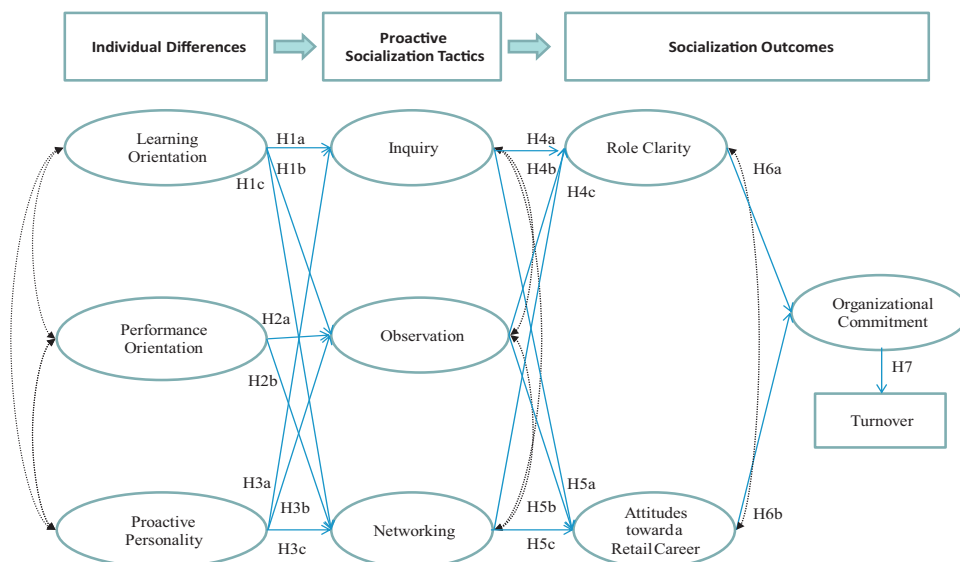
Individual Differences

Proactive Socialization Tactics

Socialization Outcomes

Learning Orientation

H1a

H1b

H1c

Inquiry

H4a

H4b

H4c

Role Clarity

H6a

Performance Orientation

H2a

H2b

Observation

Organizational Commitment

H7

Turnover

Proactive Personality

H3a

H3b

H3c

Networking

H5a

H5b

H5c

Attitudes toward a Retail Career

H6b